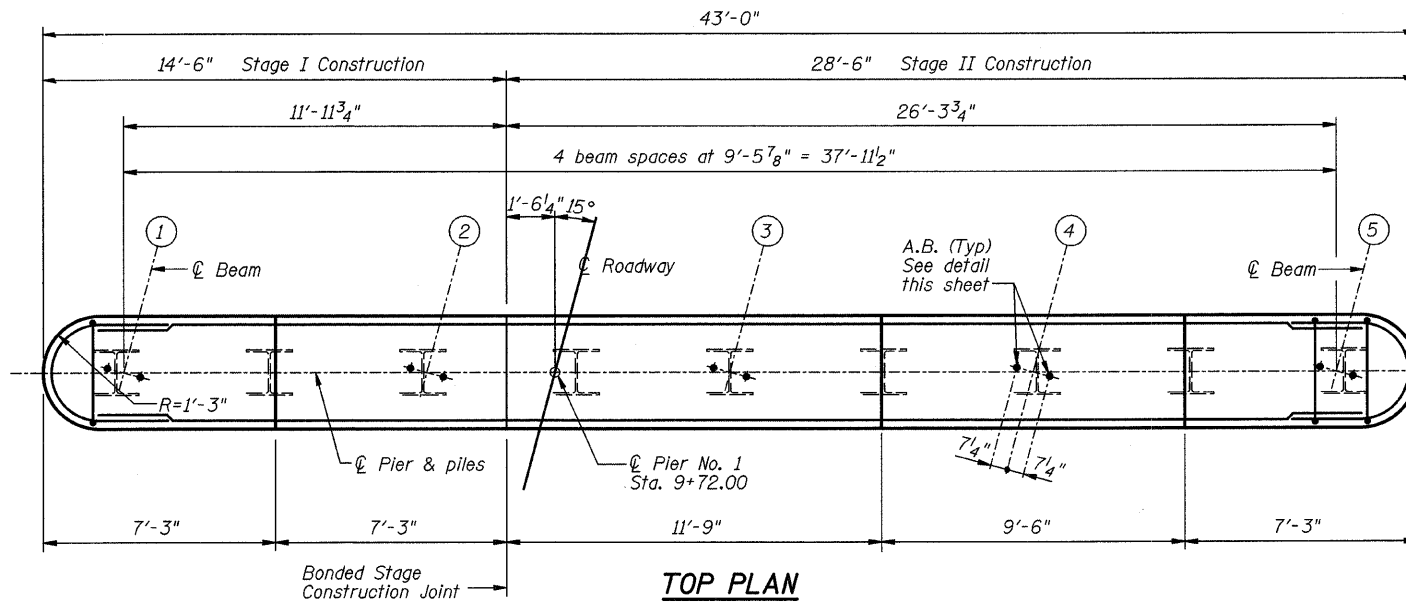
43'-0"

14'-6" Stage I Construction

28'-6" Stage II Construction

11'-11$\frac{3}{4}$"

26'-3$\frac{3}{4}$"

4 beam spaces at 9'-5$\frac{7}{8}$" = 37'-11$\frac{1}{2}$"

1'-6$\frac{1}{4}$" 15°

1

2

3

4

5

℄ Beam

℄ Roadway

A.B. (Typ) See detail this sheet

℄ Beam

R=1'-3"

℄ Pier & piles

℄ Pier No. 1 Sta. 9+72.00

7$\frac{1}{4}$"

7$\frac{1}{4}$"

7'-3"

7'-3"

11'-9"

9'-6"

7'-3"

Bonded Stage Construction Joint

TOP PLAN